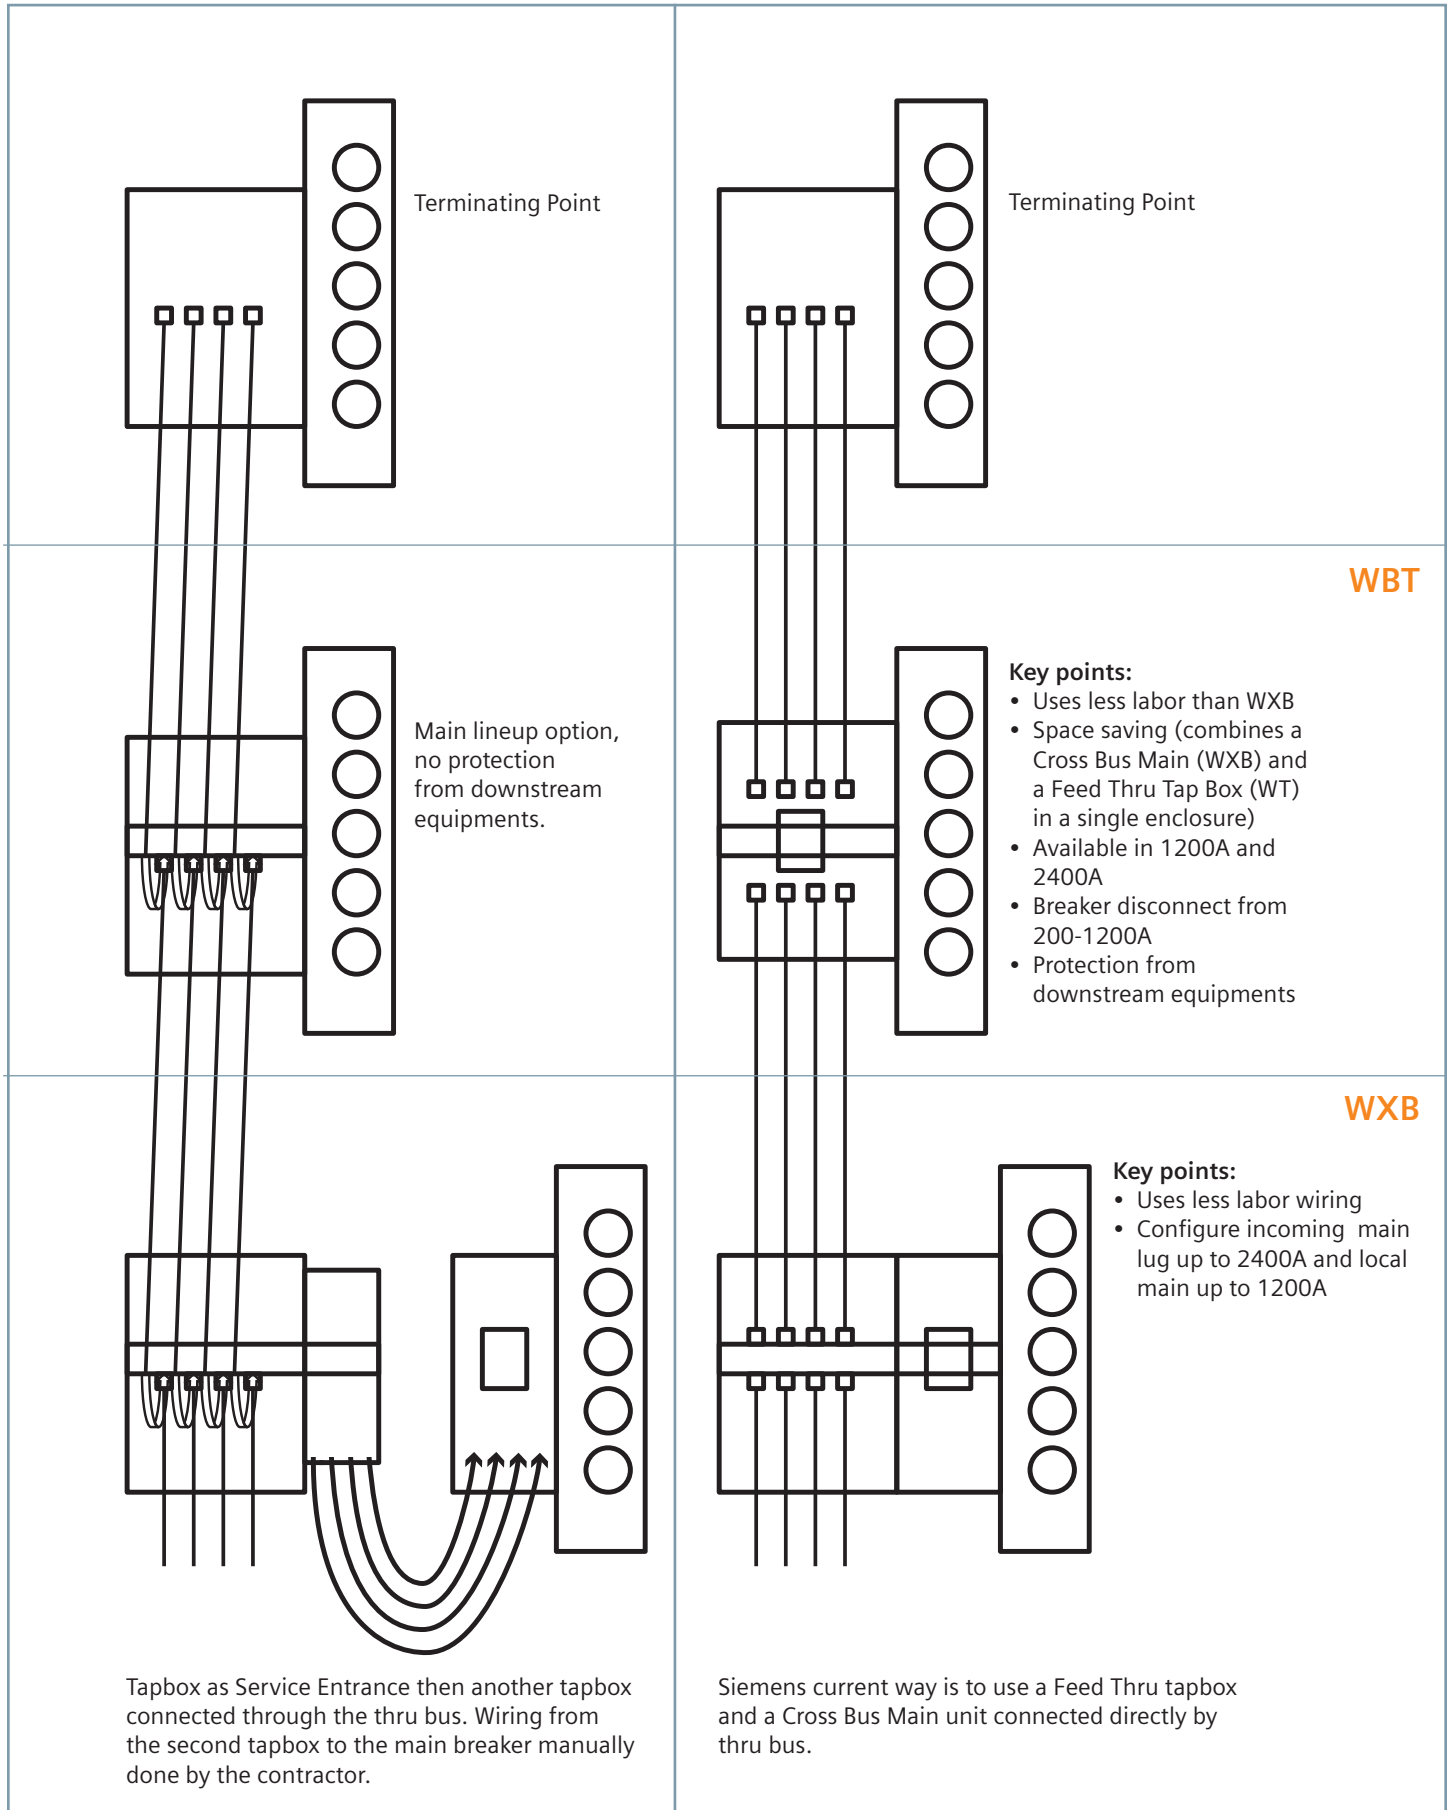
Terminating Point

Main lineup option, no protection from downstream equipments.

Tapbox as Service Entrance then another tapbox connected through the thru bus. Wiring from the second tapbox to the main breaker manually done by the contractor.

Terminating Point

WBT

Key points:
• Uses less labor than WXB
• Space saving (combines a Cross Bus Main (WXB) and a Feed Thru Tap Box (WT) in a single enclosure)
• Available in 1200A and 2400A
• Breaker disconnect from 200-1200A
• Protection from downstream equipments

WXB

Key points:
• Uses less labor wiring
• Configure incoming main lug up to 2400A and local main up to 1200A

Siemens current way is to use a Feed Thru tapbox and a Cross Bus Main unit connected directly by thru bus.